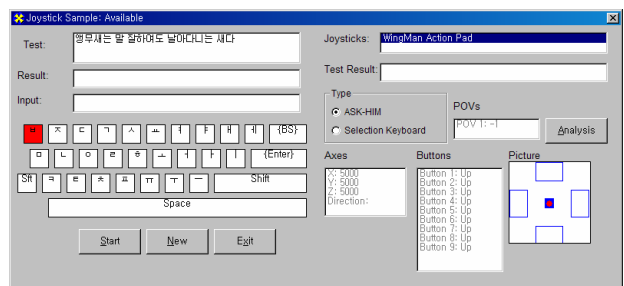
Joystick Sample: Available

Test: 앵무새는 말 잘하여도 날아다니는 새다

Result:

Input:

ㅂ ㅈ ㄷ ㄱ ㅅ ㅛ ㅕ ㅑ ㅐ ㅔ {BS}
ㅁ ㄴ ㅇ ㄹ ㅎ ㅗ ㅓ ㅏ ㅣ {Enter}
Sft ㅋ ㅌ ㅊ ㅍ ㅠ ㅜ ㅡ Shift
Space

Start New Exit

Joysticks: WingMan Action Pad

Test Result:

Type
ASK-HIM
Selection Keyboard

POVs
POV 1: -1

Analysis

Axes
X: 5000
Y: 5000
Z: 5000
Direction:

Buttons
Button 1: Up
Button 2: Up
Button 3: Up
Button 4: Up
Button 5: Up
Button 6: Up
Button 7: Up
Button 8: Up
Button 9: Up

Picture